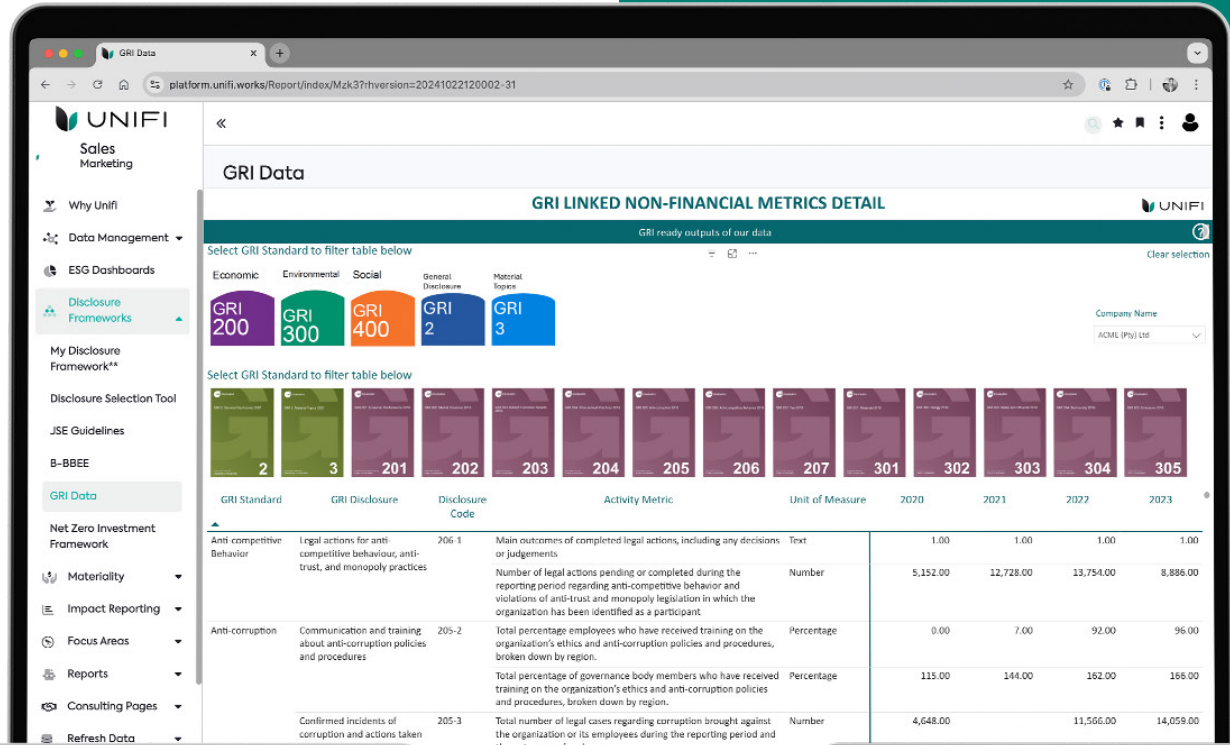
GRI Data

platform.unifi.works/Report/index/Mzk3?rhversion=20241022120002-31

UNIFI

Sales
Marketing

Why Unifi
Data Management
ESG Dashboards
Disclosure Frameworks
My Disclosure Framework**
Disclosure Selection Tool
JSE Guidelines
B-BBEE
GRI Data
Net Zero Investment Framework
Materiality
Impact Reporting
Focus Areas
Reports
Consulting Pages
Refresh Data

«

GRI Data

GRI LINKED NON-FINANCIAL METRICS DETAIL

UNIFI

GRI ready outputs of our data

Select GRI Standard to filter table below

Clear selection

Economic
GRI 200

Environmental
GRI 300

Social
GRI 400

General Disclosure
GRI 2

Material Topics
GRI 3

Company Name
ACME (Pty) Ltd

Select GRI Standard to filter table below

2 3 201 202 203 204 205 206 207 301 302 303 304 305

| GRI Standard | GRI Disclosure | Disclosure Code | Activity Metric | Unit of Measure | 2020 | 2021 | 2022 | 2023 |
|---|---|---|---|---|---|---|---|---|
| Anti-competitive Behavior | Legal actions for anti-competitive behaviour, anti-trust, and monopoly practices | 206-1 | Main outcomes of completed legal actions, including any decisions or judgements | Text | 1.00 | 1.00 | 1.00 | 1.00 |
| | | | Number of legal actions pending or completed during the reporting period regarding anti-competitive behavior and violations of anti-trust and monopoly legislation in which the organization has been identified as a participant | Number | 5,152.00 | 12,728.00 | 13,754.00 | 8,886.00 |
| Anti-corruption | Communication and training about anti-corruption policies and procedures | 205-2 | Total percentage employees who have received training on the organization's ethics and anti-corruption policies and procedures, broken down by region. | Percentage | 0.00 | 7.00 | 92.00 | 96.00 |
| | | | Total percentage of governance body members who have received training on the organization's ethics and anti-corruption policies and procedures, broken down by region. | Percentage | 115.00 | 144.00 | 162.00 | 166.00 |
| | Confirmed incidents of corruption and actions taken | 205-3 | Total number of legal cases regarding corruption brought against the organization or its employees during the reporting period and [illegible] | Number | 4,648.00 | | 11,566.00 | 14,059.00 |